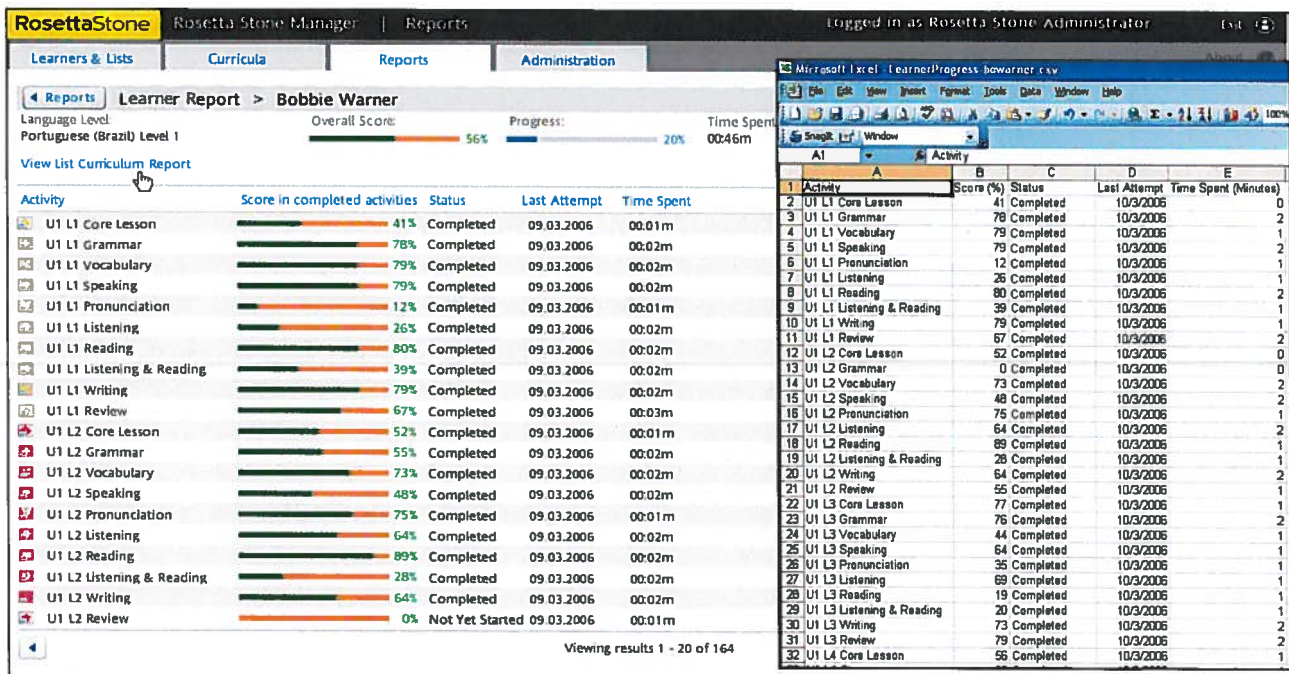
RosettaStone Rosetta Stone Manager | Reports Logged in as Rosetta Stone Administrator Exit

Learners & Lists Curricula Reports Administration

◄ Reports Learner Report > Bobbie Warner

Language Level: Portuguese (Brazil) Level 1
Overall Score: 56%
Progress: 20%
Time Spent 00:46m

View List Curriculum Report

| Activity | Score in completed activities | Status | Last Attempt | Time Spent |
|---|---|---|---|---|
| U1 L1 Core Lesson | 41% | Completed | 09.03.2006 | 00:01m |
| U1 L1 Grammar | 78% | Completed | 09.03.2006 | 00:02m |
| U1 L1 Vocabulary | 79% | Completed | 09.03.2006 | 00:02m |
| U1 L1 Speaking | 79% | Completed | 09.03.2006 | 00:02m |
| U1 L1 Pronunciation | 12% | Completed | 09.03.2006 | 00:01m |
| U1 L1 Listening | 26% | Completed | 09.03.2006 | 00:02m |
| U1 L1 Reading | 80% | Completed | 09.03.2006 | 00:02m |
| U1 L1 Listening & Reading | 39% | Completed | 09.03.2006 | 00:02m |
| U1 L1 Writing | 79% | Completed | 09.03.2006 | 00:02m |
| U1 L1 Review | 67% | Completed | 09.03.2006 | 00:03m |
| U1 L2 Core Lesson | 52% | Completed | 09.03.2006 | 00:01m |
| U1 L2 Grammar | 55% | Completed | 09.03.2006 | 00:02m |
| U1 L2 Vocabulary | 73% | Completed | 09.03.2006 | 00:02m |
| U1 L2 Speaking | 48% | Completed | 09.03.2006 | 00:02m |
| U1 L2 Pronunciation | 75% | Completed | 09.03.2006 | 00:01m |
| U1 L2 Listening | 64% | Completed | 09.03.2006 | 00:02m |
| U1 L2 Reading | 89% | Completed | 09.03.2006 | 00:02m |
| U1 L2 Listening & Reading | 28% | Completed | 09.03.2006 | 00:02m |
| U1 L2 Writing | 64% | Completed | 09.03.2006 | 00:02m |
| U1 L2 Review | 0% | Not Yet Started | 09.03.2006 | 00:01m |

Viewing results 1 - 20 of 164

Microsoft Excel - LearnerProgress bowarner.csv
File Edit View Insert Format Tools Data Window Help
SnagIt Window
A1 Activity

| | A | B | C | D | E |
|---|---|---|---|---|---|
| 1 | Activity | Score (%) | Status | Last Attempt | Time Spent (Minutes) |
| 2 | U1 L1 Core Lesson | 41 | Completed | 10/3/2006 | 0 |
| 3 | U1 L1 Grammar | 78 | Completed | 10/3/2006 | 2 |
| 4 | U1 L1 Vocabulary | 79 | Completed | 10/3/2006 | 1 |
| 5 | U1 L1 Speaking | 79 | Completed | 10/3/2006 | 2 |
| 6 | U1 L1 Pronunciation | 12 | Completed | 10/3/2006 | 1 |
| 7 | U1 L1 Listening | 26 | Completed | 10/3/2006 | 1 |
| 8 | U1 L1 Reading | 80 | Completed | 10/3/2006 | 2 |
| 9 | U1 L1 Listening & Reading | 39 | Completed | 10/3/2006 | 1 |
| 10 | U1 L1 Writing | 79 | Completed | 10/3/2006 | 1 |
| 11 | U1 L1 Review | 67 | Completed | 10/3/2006 | 2 |
| 12 | U1 L2 Core Lesson | 52 | Completed | 10/3/2006 | 0 |
| 13 | U1 L2 Grammar | 0 | Completed | 10/3/2006 | 0 |
| 14 | U1 L2 Vocabulary | 73 | Completed | 10/3/2006 | 2 |
| 15 | U1 L2 Speaking | 48 | Completed | 10/3/2006 | 2 |
| 16 | U1 L2 Pronunciation | 75 | Completed | 10/3/2006 | 1 |
| 17 | U1 L2 Listening | 64 | Completed | 10/3/2006 | 2 |
| 18 | U1 L2 Reading | 89 | Completed | 10/3/2006 | 1 |
| 19 | U1 L2 Listening & Reading | 28 | Completed | 10/3/2006 | 1 |
| 20 | U1 L2 Writing | 64 | Completed | 10/3/2006 | 2 |
| 21 | U1 L2 Review | 55 | Completed | 10/3/2006 | 1 |
| 22 | U1 L3 Core Lesson | 77 | Completed | 10/3/2006 | 1 |
| 23 | U1 L3 Grammar | 76 | Completed | 10/3/2006 | 2 |
| 24 | U1 L3 Vocabulary | 44 | Completed | 10/3/2006 | 1 |
| 25 | U1 L3 Speaking | 64 | Completed | 10/3/2006 | 1 |
| 26 | U1 L3 Pronunciation | 35 | Completed | 10/3/2006 | 1 |
| 27 | U1 L3 Listening | 69 | Completed | 10/3/2006 | 1 |
| 28 | U1 L3 Reading | 19 | Completed | 10/3/2006 | 1 |
| 29 | U1 L3 Listening & Reading | 20 | Completed | 10/3/2006 | 1 |
| 30 | U1 L3 Writing | 73 | Completed | 10/3/2006 | 2 |
| 31 | U1 L3 Review | 79 | Completed | 10/3/2006 | 2 |
| 32 | U1 L4 Core Lesson | 56 | Completed | 10/3/2006 | 1 |